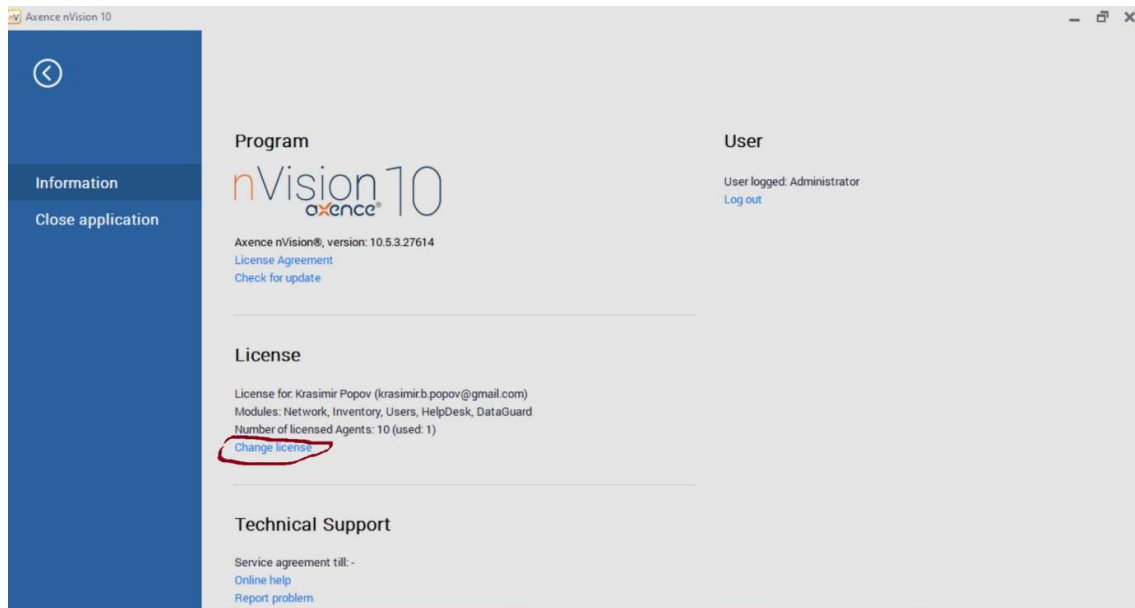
nV Axence nVision 10

Information
Close application

Program

nVision 10
axence

Axence nVision®, version: 10.5.3.27614
License Agreement
Check for update

License

License for: Krasimir Popov (krasimir.b.popov@gmail.com)
Modules: Network, Inventory, Users, HelpDesk, DataGuard
Number of licensed Agents: 10 (used: 1)
Change license

Technical Support

Service agreement till: -
Online help
Report problem

User

User logged: Administrator
Log out